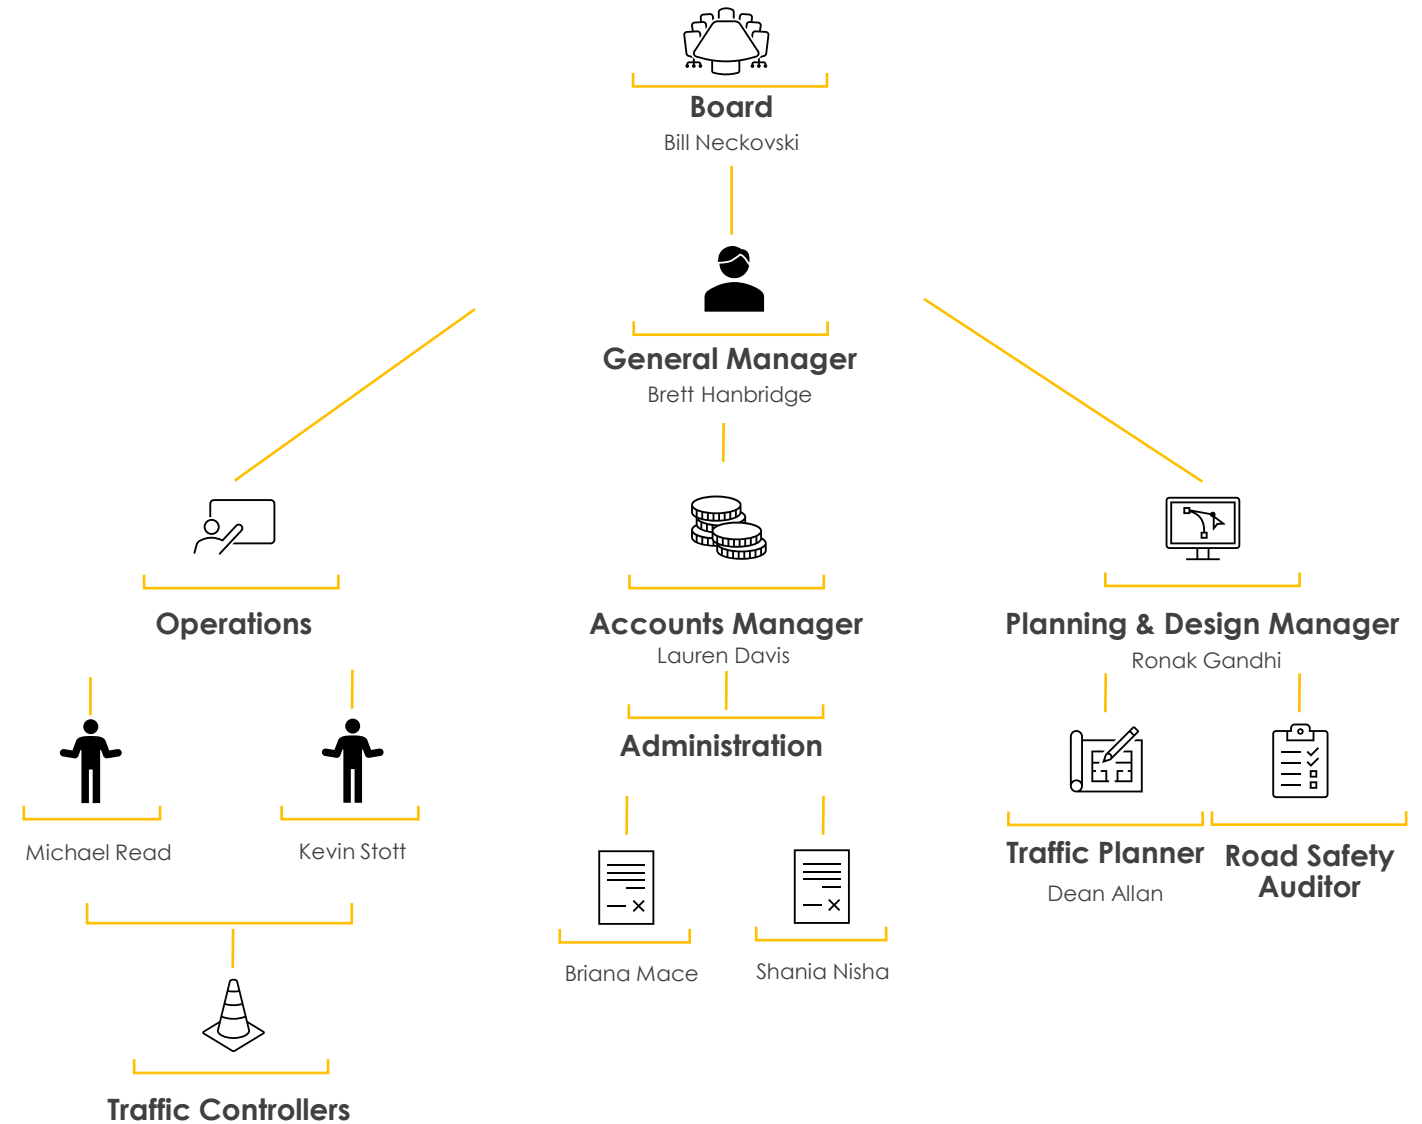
Board
Bill Neckovski

General Manager
Brett Hanbridge

Operations

Michael Read

Kevin Stott

Traffic Controllers

Accounts Manager
Lauren Davis

Administration

Briana Mace

Shania Nisha

Planning & Design Manager
Ronak Gandhi

Traffic Planner
Dean Allan

Road Safety Auditor